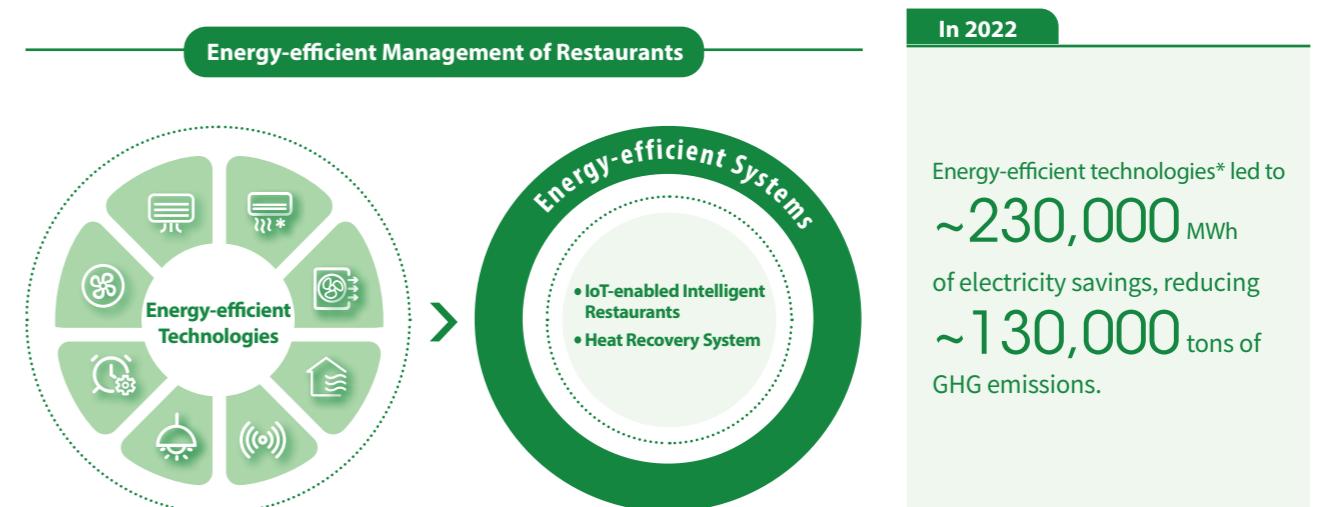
Energy-efficient Management of Restaurants

Energy-efficient Technologies

Energy-efficient Systems

• IoT-enabled Intelligent Restaurants
• Heat Recovery System

In 2022

Energy-efficient technologies* led to ~230,000 MWh of electricity savings, reducing ~130,000 tons of GHG emissions.